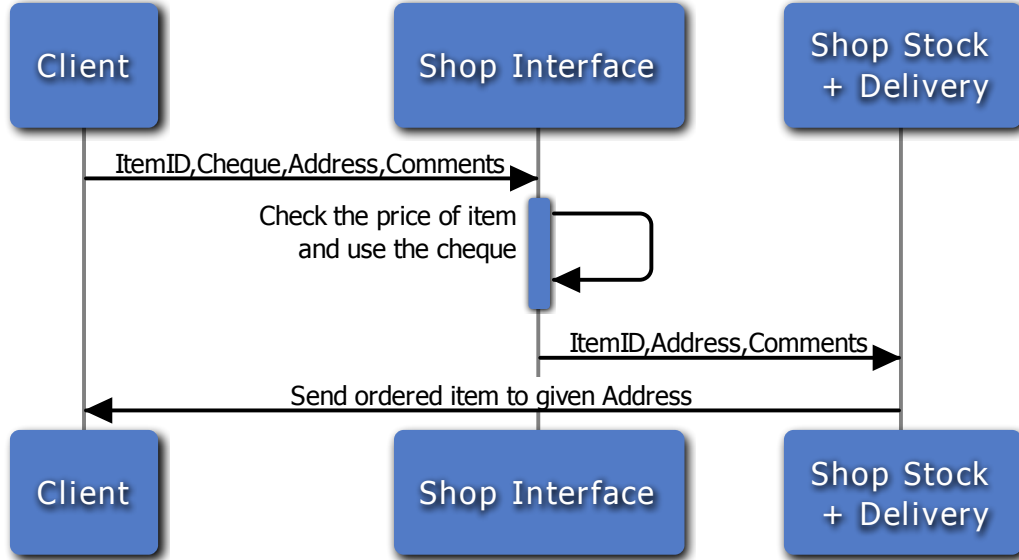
Client

Shop Interface

Shop Stock + Delivery

ItemID,Cheque,Address,Comments

Check the price of item and use the cheque

ItemID,Address,Comments

Send ordered item to given Address

Client

Shop Interface

Shop Stock + Delivery